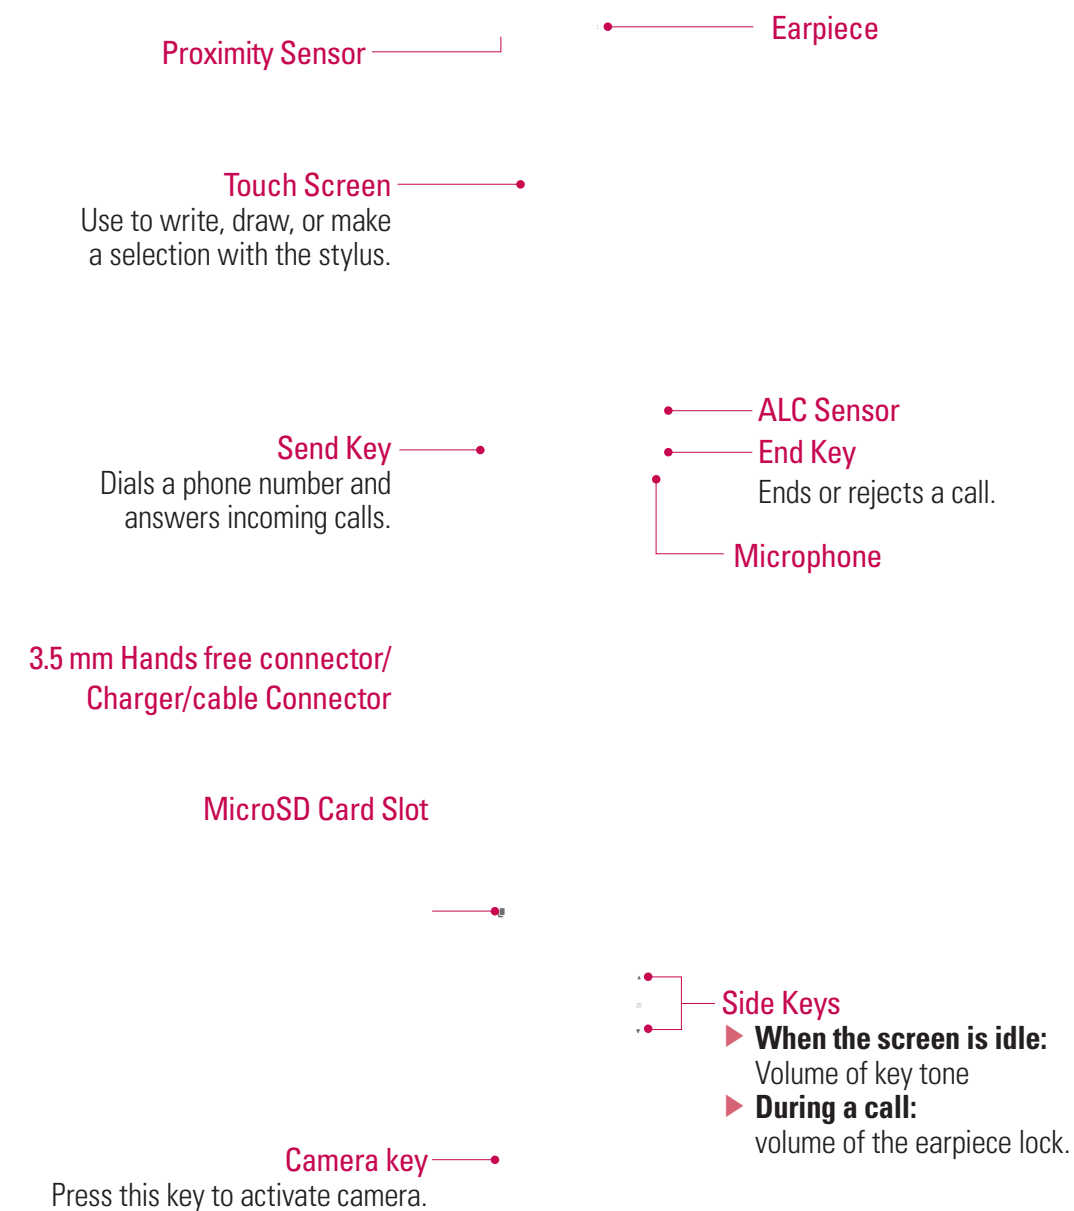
Earpiece

Proximity Sensor

Touch Screen
Use to write, draw, or make a selection with the stylus.

ALC Sensor

Send Key
Dials a phone number and answers incoming calls.

End Key
Ends or rejects a call.

Microphone

3.5 mm Hands free connector/ Charger/cable Connector

MicroSD Card Slot

Side Keys
▶ **When the screen is idle:** Volume of key tone
▶ **During a call:** volume of the earpiece lock.

Camera key
Press this key to activate camera.